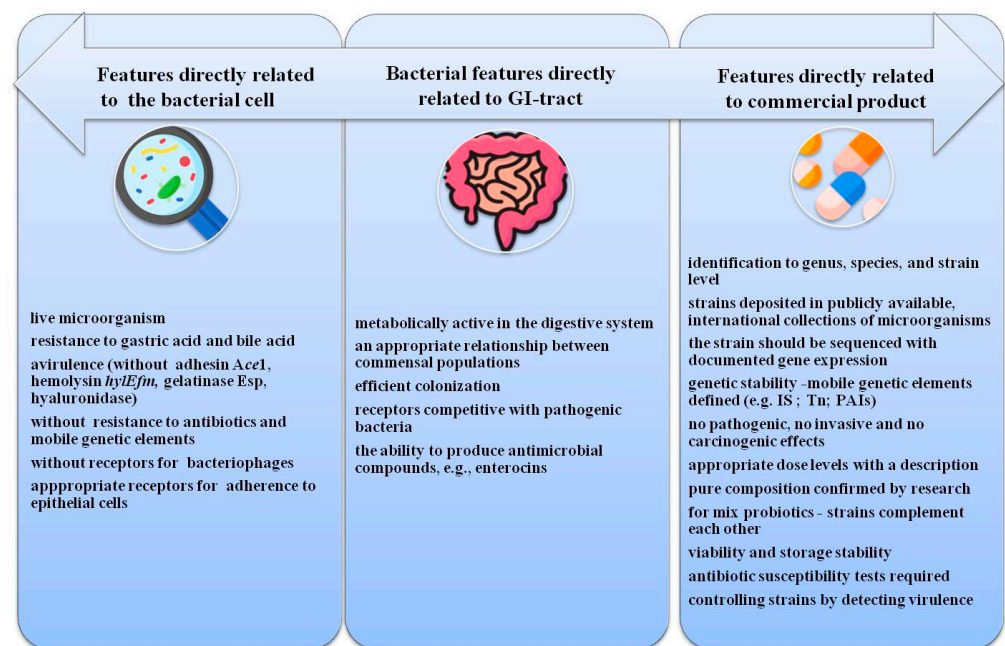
Features directly related to the bacterial cell

live microorganism

resistance to gastric acid and bile acid

avirulence (without adhesin Ace1, hemolysin *hylEfm*, gelatinase Esp, hyaluronidase)

without resistance to antibiotics and mobile genetic elements

without receptors for bacteriophages

apppropriate receptors for adherence to epithelial cells

Bacterial features directly related to GI-tract

metabolically active in the digestive system

an appropriate relationship between commensal populations

efficient colonization

receptors competitive with pathogenic bacteria

the ability to produce antimicrobial compounds, e.g., enterocins

Features directly related to commercial product

identification to genus, species, and strain level

strains deposited in publicly available, international collections of microorganisms

the strain should be sequenced with documented gene expression

genetic stability -mobile genetic elements defined (e.g. IS ; Tn; PAIs)

no pathogenic, no invasive and no carcinogenic effects

appropriate dose levels with a description

pure composition confirmed by research

for mix probiotics - strains complement each other

viability and storage stability

antibiotic susceptibility tests required

controlling strains by detecting virulence